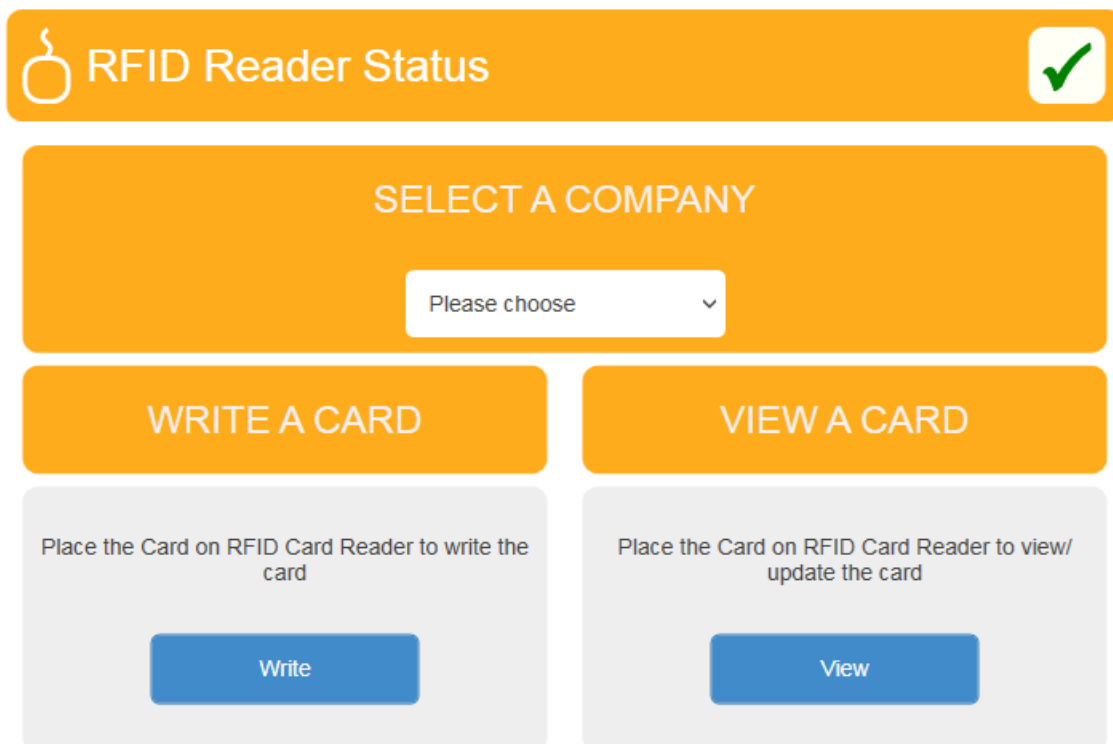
RFID Reader Status

SELECT A COMPANY

Please choose

WRITE A CARD

Place the Card on RFID Card Reader to write the card

Write

VIEW A CARD

Place the Card on RFID Card Reader to view/ update the card

View